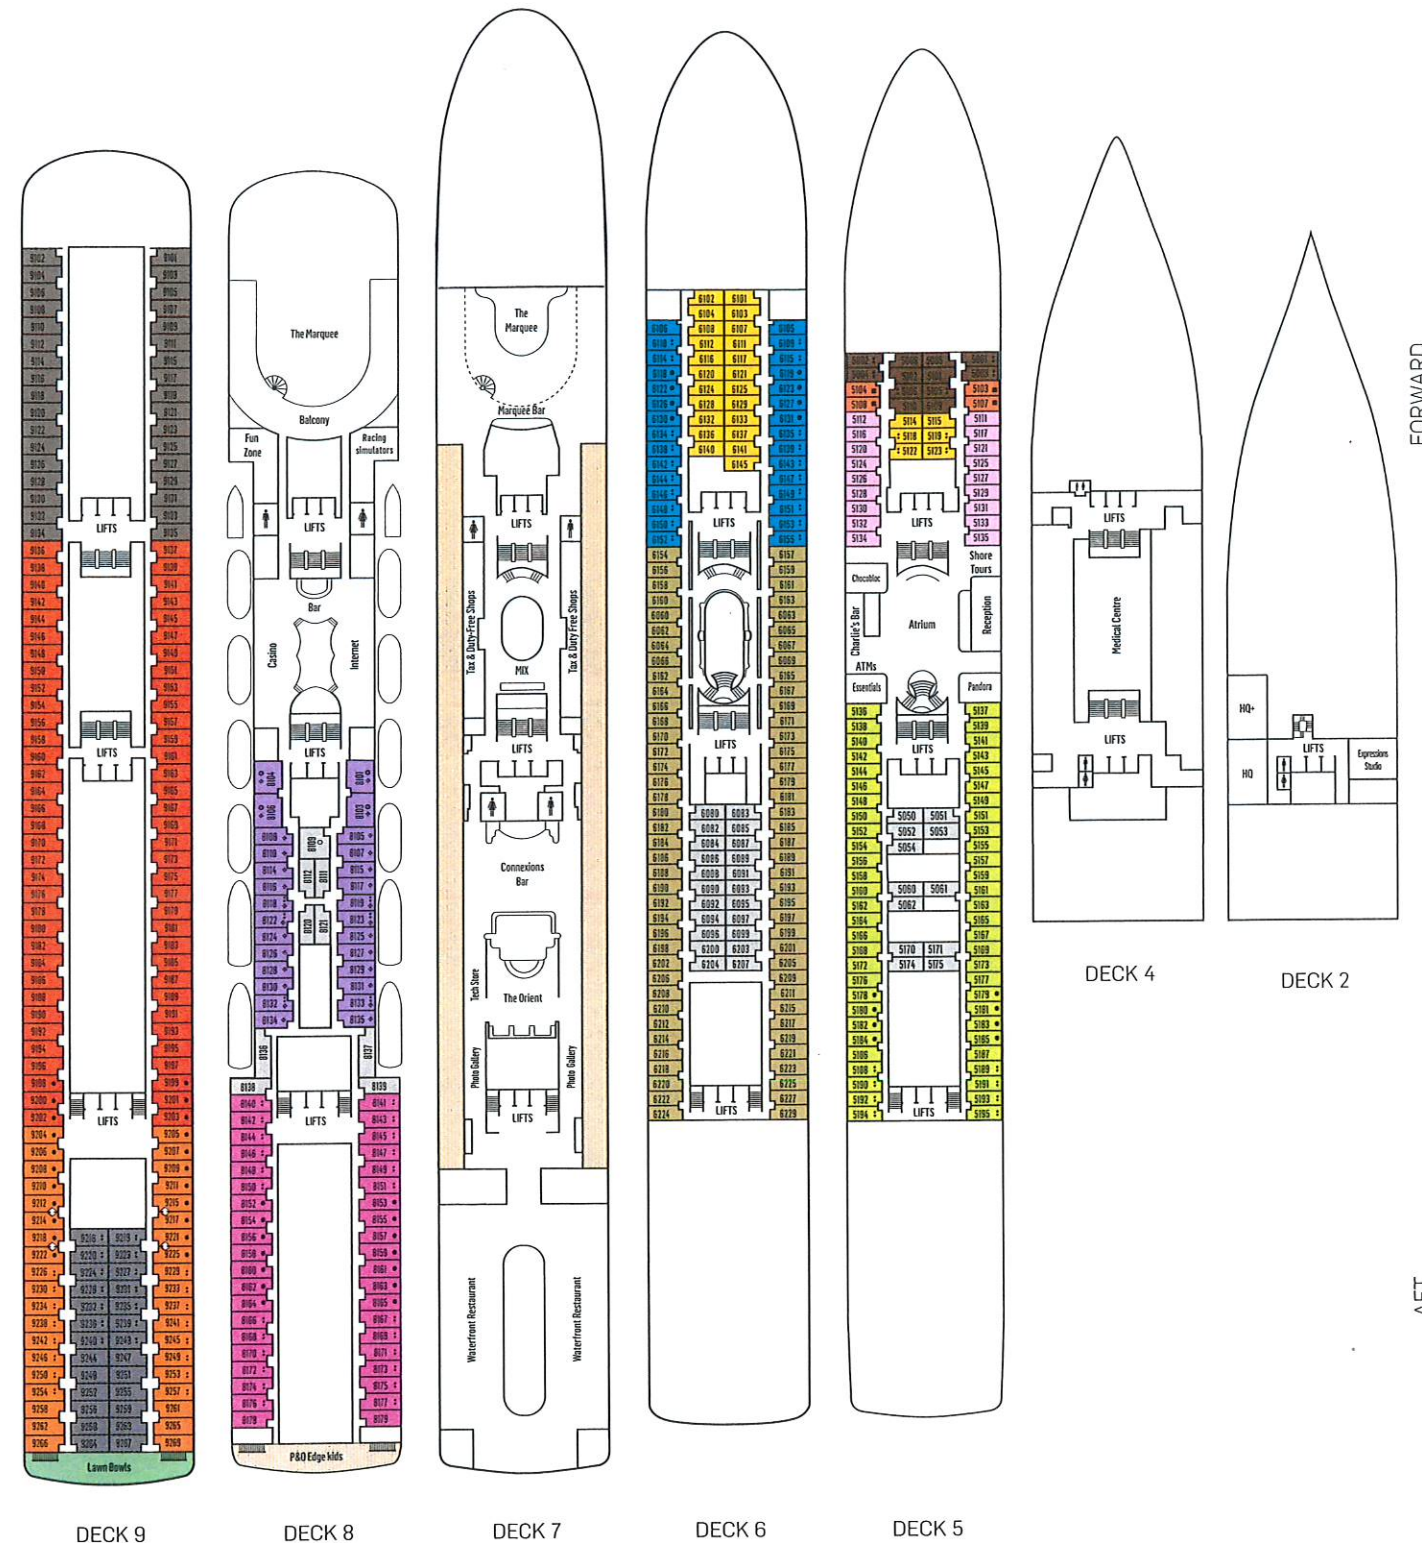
FORWARD

AFT

DECK 9

LIFTS
LIFTS
LIFTS
Lawn Bowls

DECK 8

The Marquee
Balcony
Fun Zone
Racing simulators
LIFTS
Bar
Casino
Internet
LIFTS
LIFTS
P&O Edge kids

DECK 7

The Marquee
Marquee Bar
LIFTS
Tax & Duty-Free Shops
Tax & Duty-Free Shops
MIX
LIFTS
Connexions Bar
Tech Store
The Orient
Photo Gallery
Photo Gallery
LIFTS
Waterfront Restaurant
Waterfront Restaurant

DECK 6

LIFTS
LIFTS
LIFTS

DECK 5

LIFTS
Shore Tours
Chocolate
Charlie's Bar
Atrium
Reception
ATMs
Essentials
Pandora
LIFTS
LIFTS

DECK 4

LIFTS
Medical Centre
LIFTS

DECK 2

HQ+
HQ
LIFTS
Expressions Studio